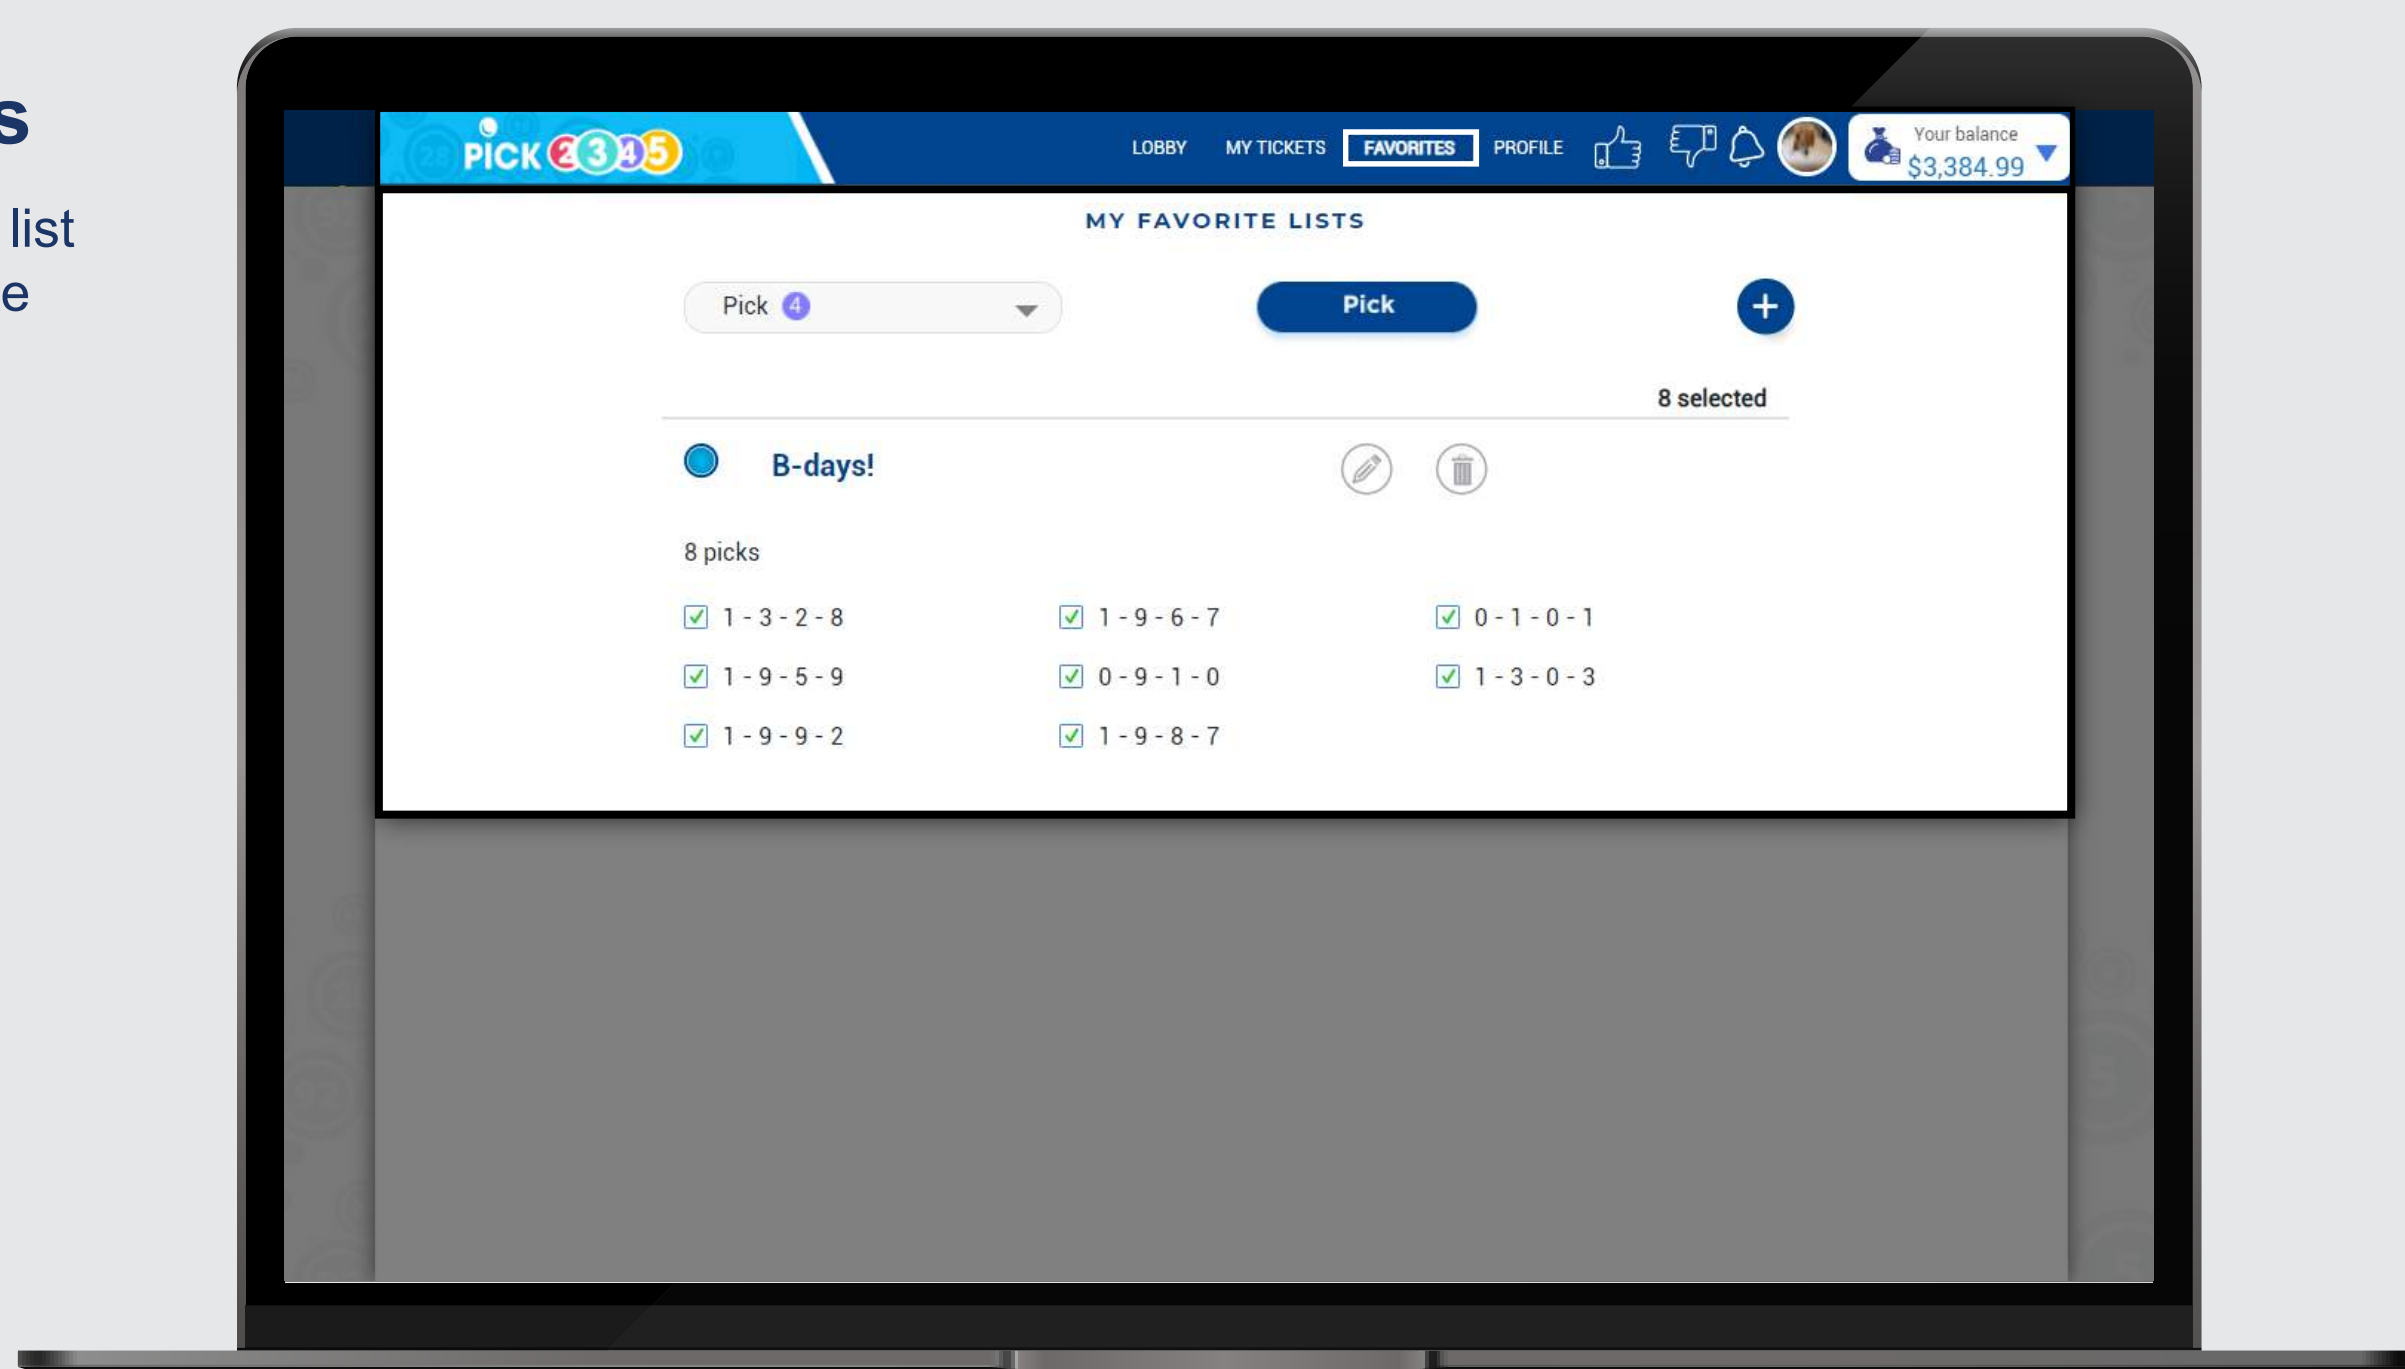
s

list
e

PICK 2345

LOBBY MY TICKETS FAVORITES PROFILE

Your balance
$3,384.99

MY FAVORITE LISTS

Pick 4

Pick

+

8 selected

B-days!

8 picks

1 - 3 - 2 - 8
1 - 9 - 6 - 7
0 - 1 - 0 - 1
1 - 9 - 5 - 9
0 - 9 - 1 - 0
1 - 3 - 0 - 3
1 - 9 - 9 - 2
1 - 9 - 8 - 7